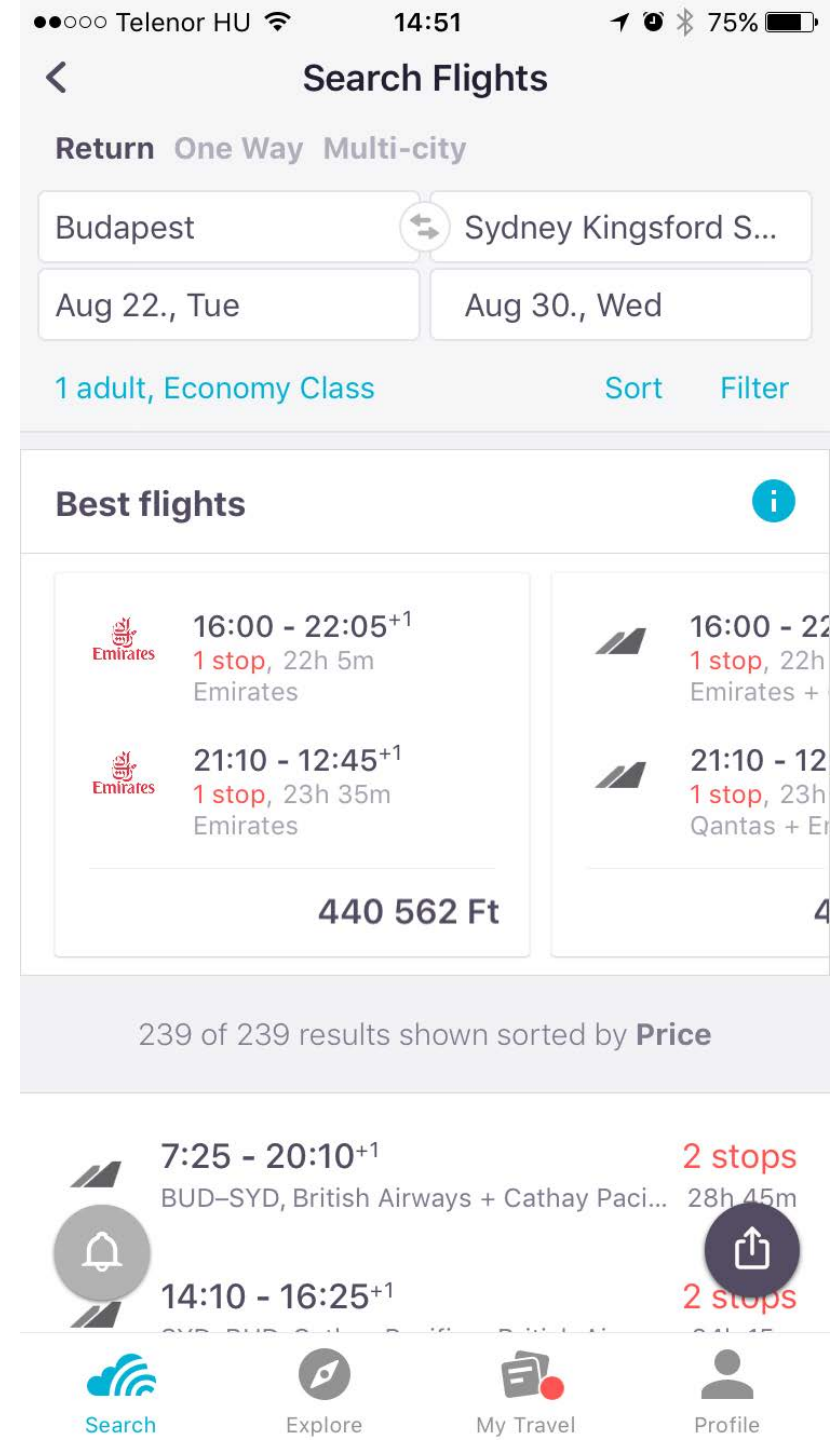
●●○○○ Telenor HU 14:51 75%

Search Flights

Return One Way Multi-city

Budapest

Sydney Kingsford S...

Aug 22., Tue

Aug 30., Wed

1 adult, Economy Class

Sort

Filter

Best flights

Emirates

16:00 - 22:05$^{+1}$
1 stop, 22h 5m
Emirates

Emirates

21:10 - 12:45$^{+1}$
1 stop, 23h 35m
Emirates

440 562 Ft

16:00 - 22
1 stop, 22h
Emirates +

21:10 - 12
1 stop, 23h
Qantas + E

4

239 of 239 results shown sorted by Price

7:25 - 20:10$^{+1}$
BUD–SYD, British Airways + Cathay Paci...
2 stops
28h 45m

14:10 - 16:25$^{+1}$
2 stops
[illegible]

Search

Explore

My Travel

Profile